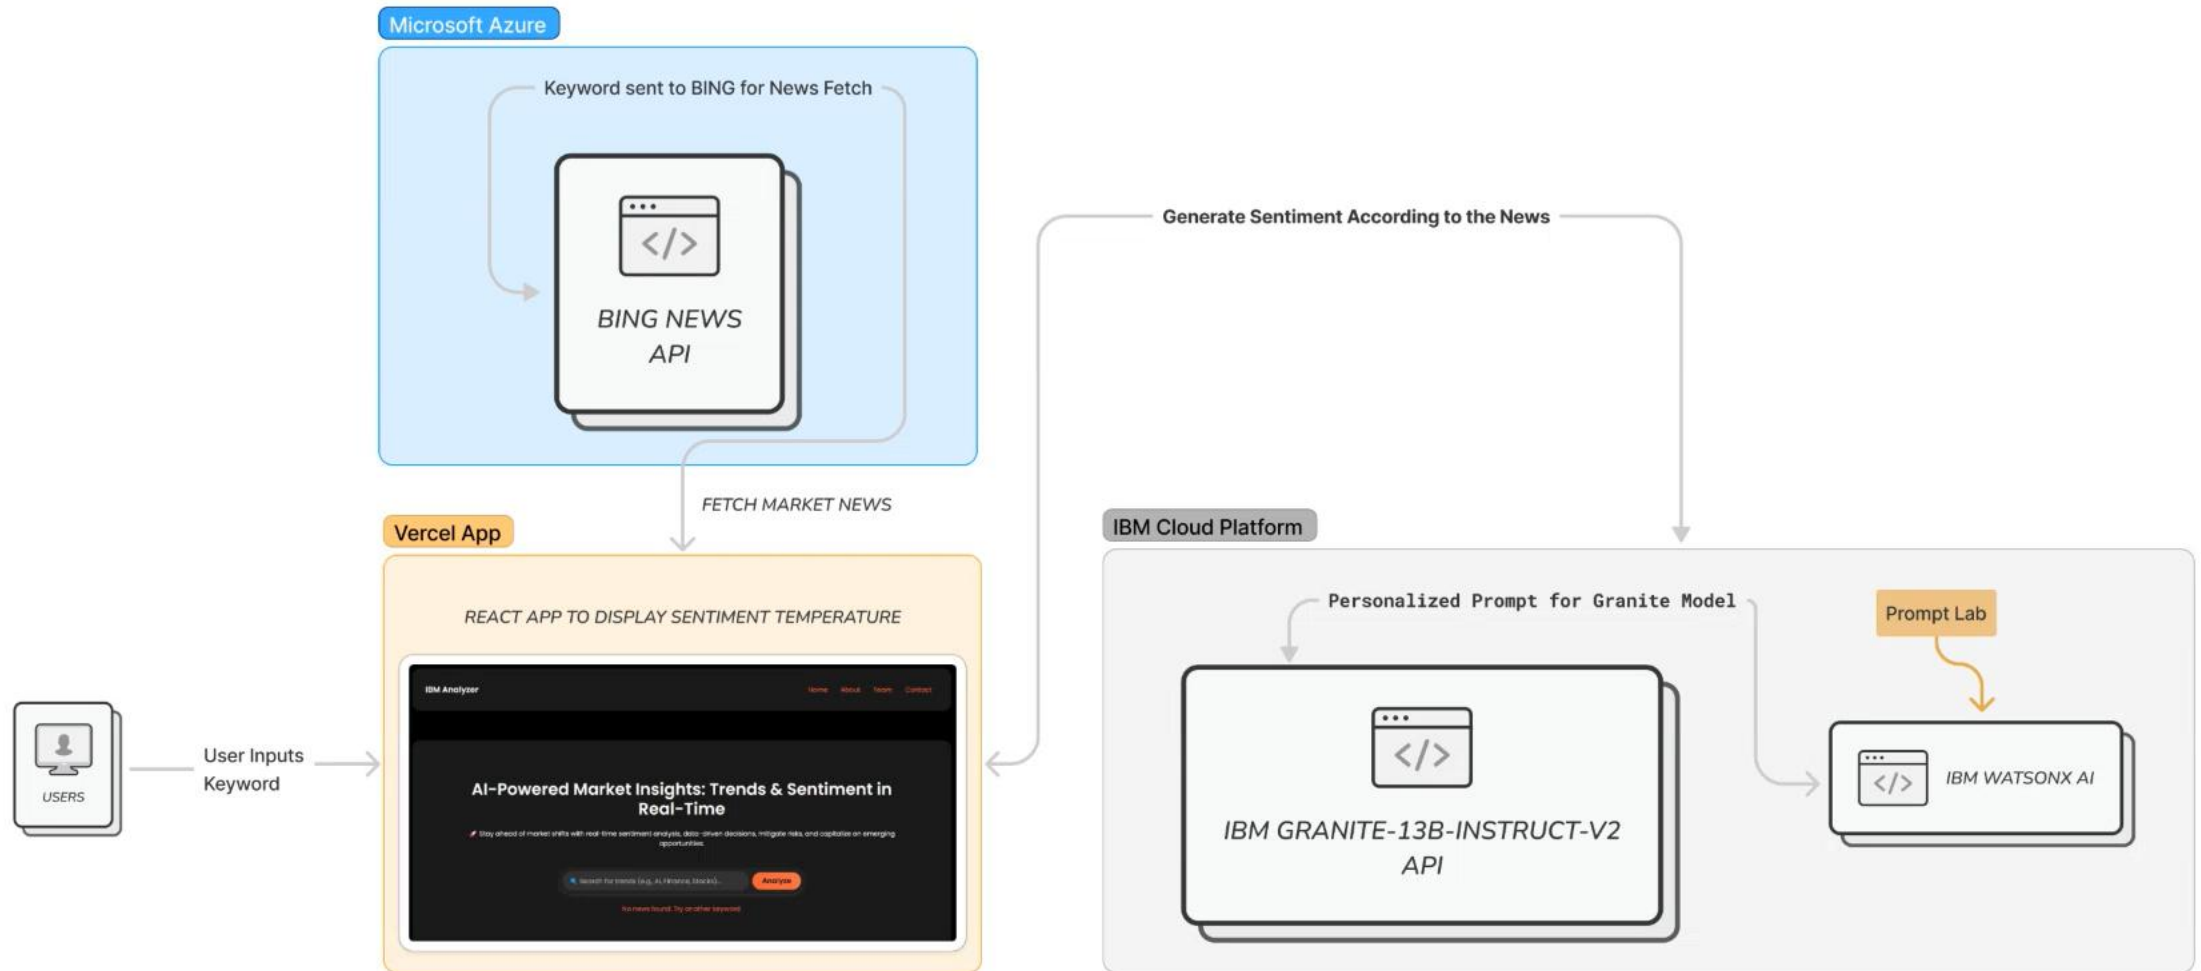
Microsoft Azure

Keyword sent to BING for News Fetch

</>

BING NEWS API

Generate Sentiment According to the News

FETCH MARKET NEWS

Vercel App

REACT APP TO DISPLAY SENTIMENT TEMPERATURE

IBM Analyzer

Home About Team Contact

AI-Powered Market Insights: Trends & Sentiment in Real-Time

Stay ahead of market shifts with real-time sentiment analysis, data-driven decisions, mitigate risks, and capitalize on emerging opportunities.

Search for trends (e.g., AI, Finance, Stocks)...

Analyze

No news found. Try another keyword

USERS

User Inputs Keyword

IBM Cloud Platform

Personalized Prompt for Granite Model

Prompt Lab

</>

IBM GRANITE-13B-INSTRUCT-V2 API

</>

IBM WATSONX AI